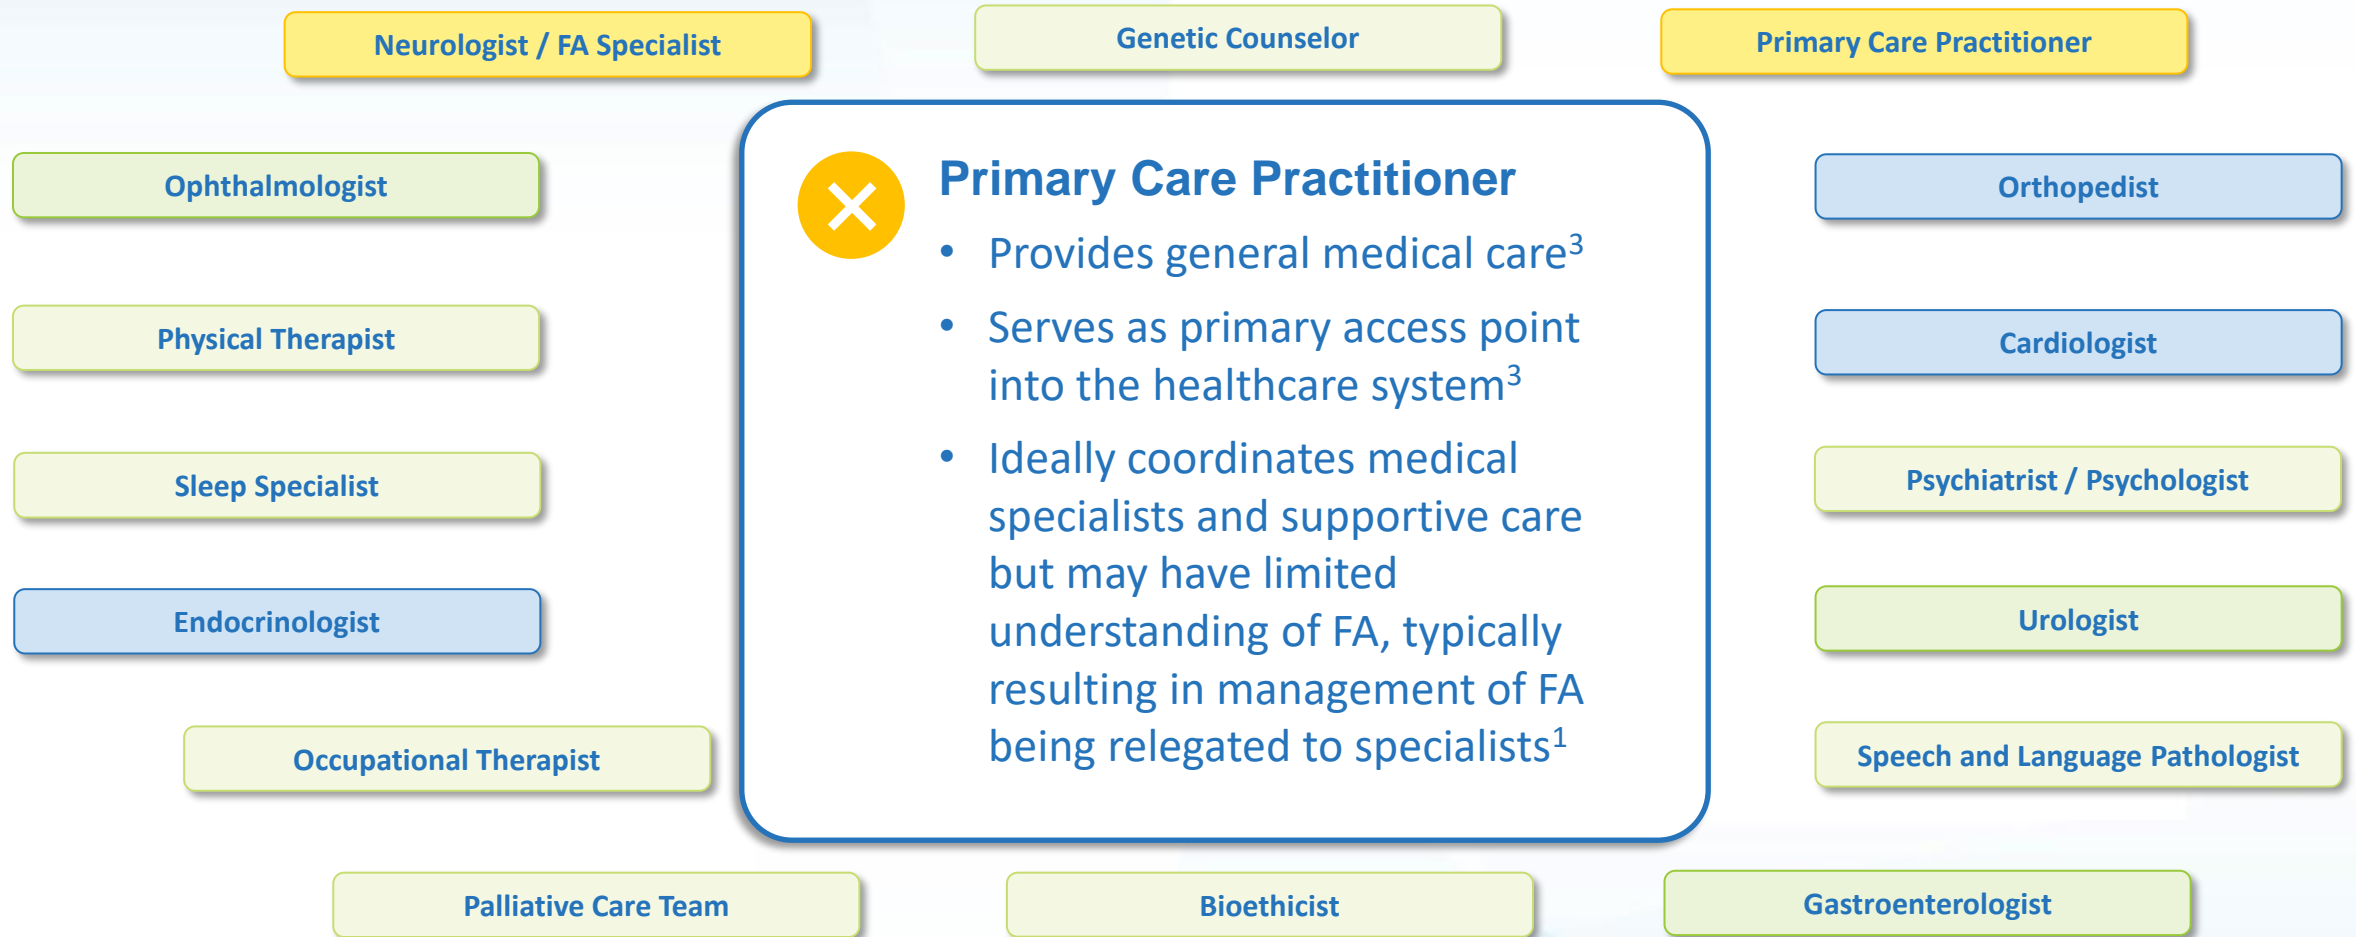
Neurologist / FA Specialist

Genetic Counselor

Primary Care Practitioner

Ophthalmologist

Physical Therapist

Sleep Specialist

Endocrinologist

Occupational Therapist

Primary Care Practitioner

- Provides general medical care$^3$
- Serves as primary access point into the healthcare system$^3$
- Ideally coordinates medical specialists and supportive care but may have limited understanding of FA, typically resulting in management of FA being relegated to specialists$^1$

Orthopedist

Cardiologist

Psychiatrist / Psychologist

Urologist

Speech and Language Pathologist

Palliative Care Team

Bioethicist

Gastroenterologist